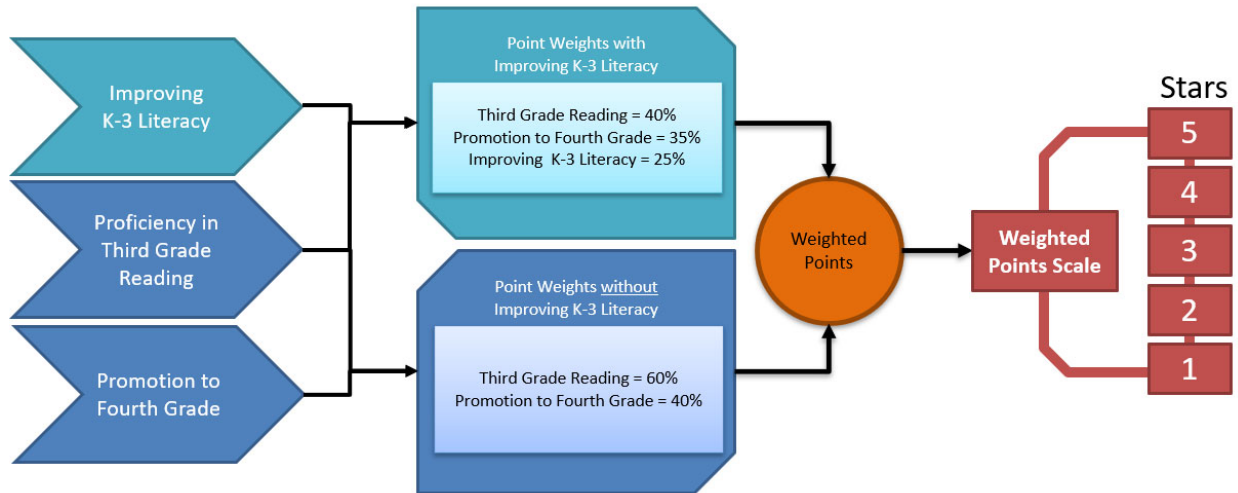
Improving K-3 Literacy

Proficiency in Third Grade Reading

Promotion to Fourth Grade

Point Weights with Improving K-3 Literacy

Third Grade Reading = 40%
Promotion to Fourth Grade = 35%
Improving K-3 Literacy = 25%

Point Weights without Improving K-3 Literacy

Third Grade Reading = 60%
Promotion to Fourth Grade = 40%

Weighted Points

Weighted Points Scale

Stars

5

4

3

2

1